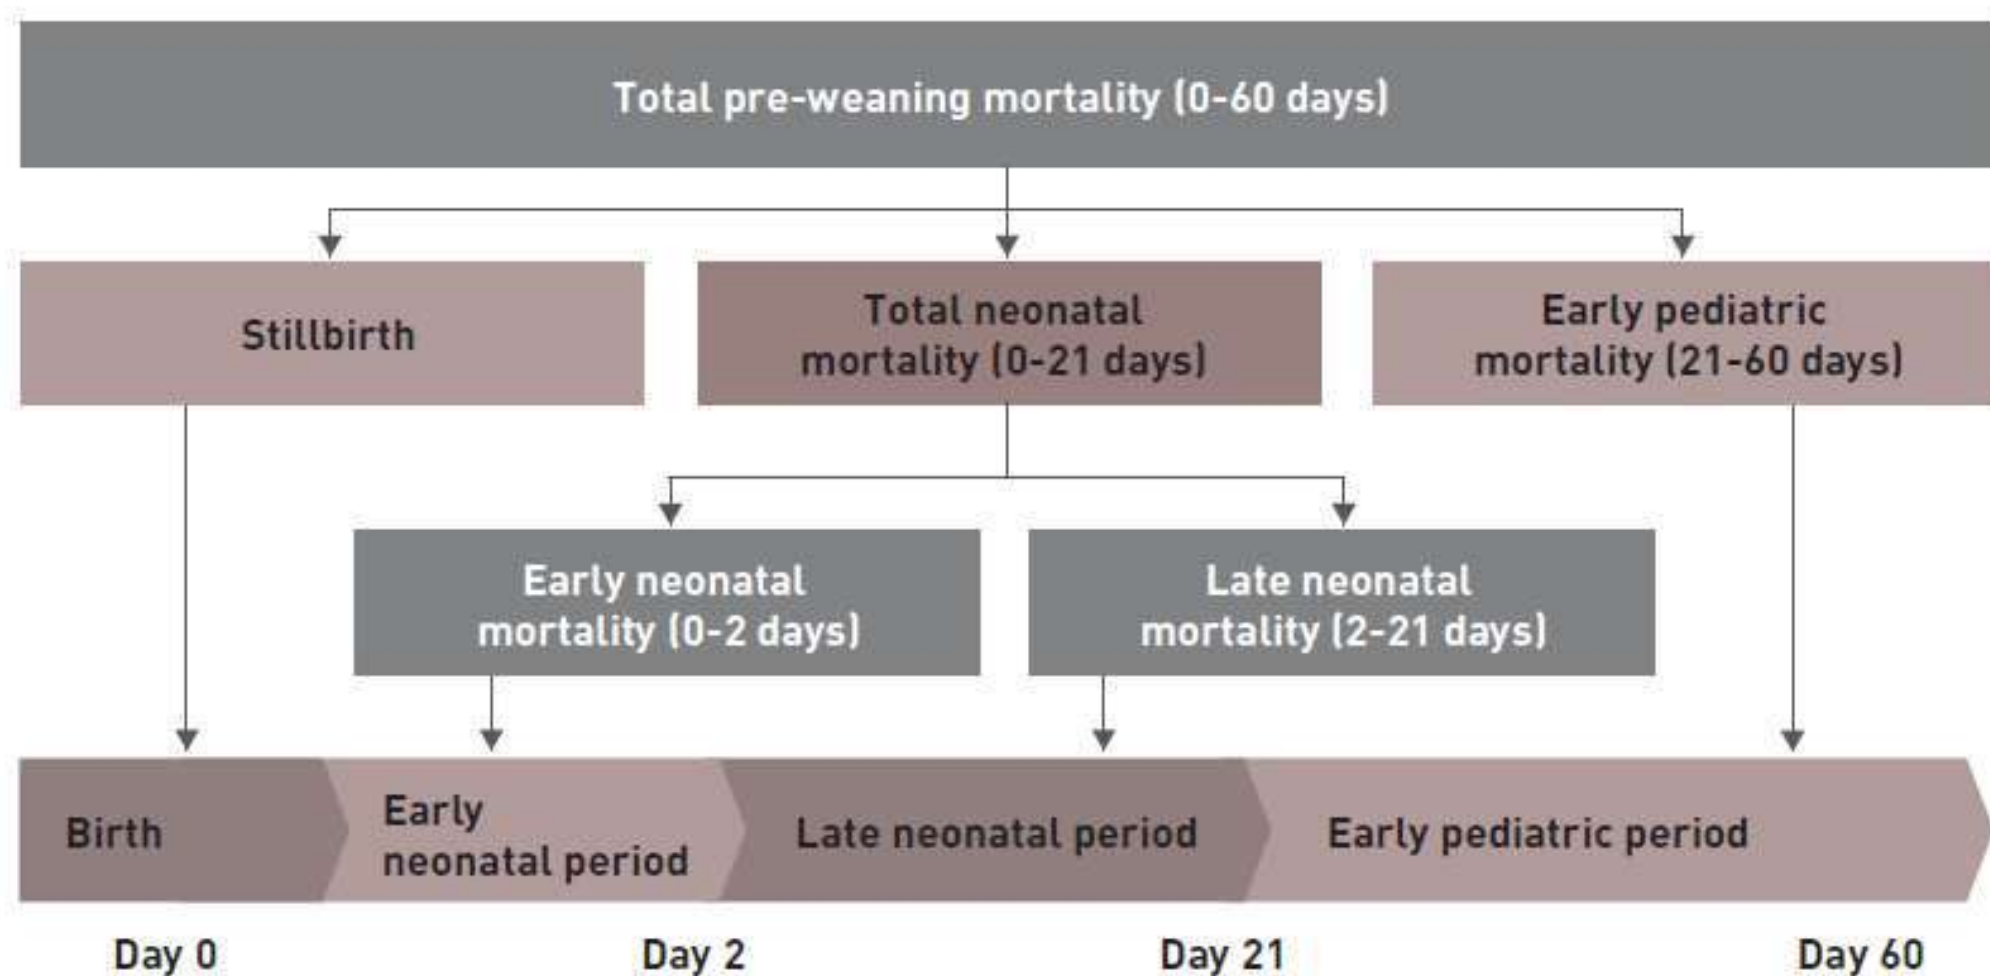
Total pre-weaning mortality (0-60 days)

Stillbirth

Total neonatal mortality (0-21 days)

Early pediatric mortality (21-60 days)

Early neonatal mortality (0-2 days)

Late neonatal mortality (2-21 days)

Birth

Early neonatal period

Late neonatal period

Early pediatric period

Day 0

Day 2

Day 21

Day 60